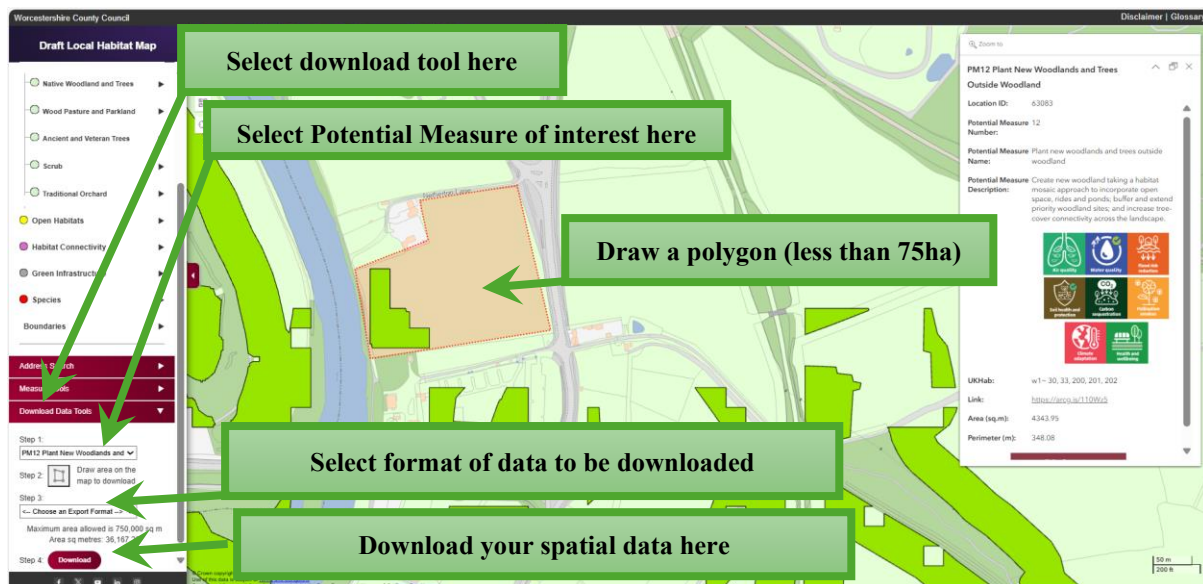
Worcestershire County Council

Disclaimer | Glossary

Draft Local Habitat Map

Select download tool here

Native Woodland and Trees

Wood Pasture and Parkland

Select Potential Measure of interest here

Ancient and Veteran Trees

Scrub

Traditional Orchard

Open Habitats

Habitat Connectivity

Green Infrastructure

Species

Boundaries

Address Search

Measure Tools

Download Data Tools

Step 1:

PM12 Plant New Woodlands and

Step 2: Draw area on the map to download

Step 3:

<-- Choose an Export Format -->

Maximum area allowed is 750,000 sq m

Area sq metres: 36,167

Step 4: Download

Draw a polygon (less than 75ha)

Select format of data to be downloaded

Download your spatial data here

Zoom to

PM12 Plant New Woodlands and Trees Outside Woodland

Location ID: 63083

Potential Measure Number: 12

Potential Measure Name: Plant new woodlands and trees outside woodland

Potential Measure Description: Create new woodland taking a habitat mosaic approach to incorporate open space, rides and ponds; buffer and extend priority woodland sites; and increase tree-cover connectivity across the landscape.

Air quality

Water quality

Flood risk reduction

Soil health and protection

Carbon sequestration

Pollination services

Climate adaptation

Health and wellbeing

UKHab: w1– 30, 33, 200, 201, 202

Link: https://arcg.is/110Wz5

Area (sq.m): 4343.95

Perimeter (m): 348.08

50 m

200 ft